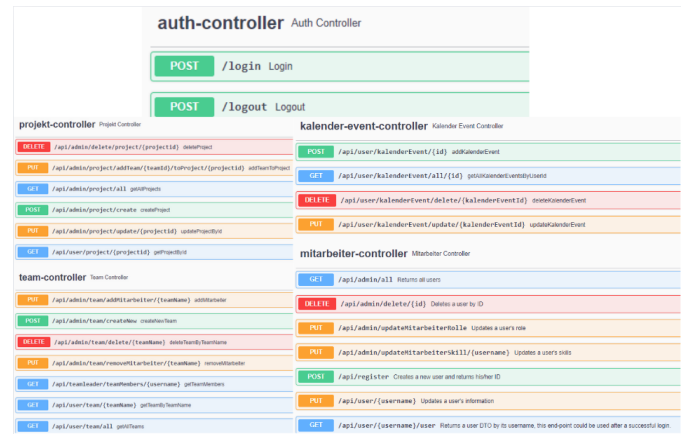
auth-controller Auth Controller

POST /login Login

POST /logout Logout

projekt-controller Projekt Controller

DELETE /api/admin/delete/project/{projectid} deleteProject

PUT /api/admin/project/addTeam/{teamId}/toProject/{projectid} addTeamToProject

GET /api/admin/project/all getAllProjects

POST /api/admin/project/create createProject

PUT /api/admin/project/update/{projectid} updateProjectById

GET /api/user/project/{projectid} getProjectById

team-controller Team Controller

PUT /api/admin/team/addMitarbeiter/{teamName} addMitarbeiter

POST /api/admin/team/createNew createNewTeam

DELETE /api/admin/team/delete/{teamName} deleteTeamByTeamName

PUT /api/admin/team/removeMitarbeiter/{teamName} removeMitarbeiter

GET /api/teamleader/teamMembers/{username} getTeamMembers

GET /api/user/team/{teamName} getTeamByTeamName

GET /api/user/team/all getAllTeams

kalender-event-controller Kalender Event Controller

POST /api/user/kalenderEvent/{id} addKalenderEvent

GET /api/user/kalenderEvent/all/{id} getAllKalenderEventsByUserId

DELETE /api/user/kalenderEvent/delete/{kalenderEventId} deleteKalenderEvent

PUT /api/user/kalenderEvent/update/{kalenderEventId} updateKalenderEvent

mitarbeiter-controller Mitarbeiter Controller

GET /api/admin/all Returns all users

DELETE /api/admin/delete/{id} Deletes a user by ID

PUT /api/admin/updateMitarbeiterRolle Updates a user's role

PUT /api/admin/updateMitarbeiterSkill/{username} Updates a user's skills

POST /api/register Creates a new user and returns his/her ID

PUT /api/user/{username} Updates a user's information

GET /api/user/{username}/user Returns a user DTO by its username, this end-point could be used after a successful login.